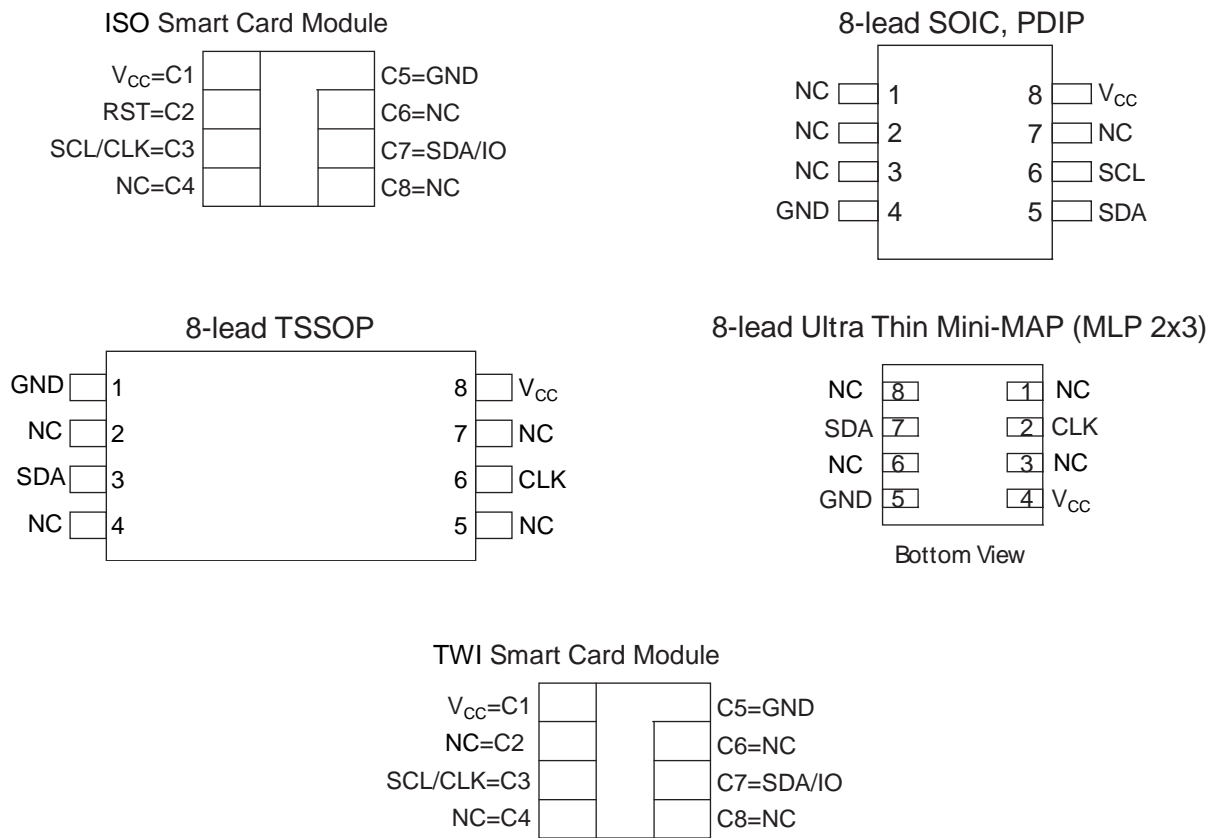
ISO Smart Card Module

$V_{CC}$=C1
RST=C2
SCL/CLK=C3
NC=C4

C5=GND
C6=NC
C7=SDA/IO
C8=NC

8-lead SOIC, PDIP

NC 1
NC 2
NC 3
GND 4

8 $V_{CC}$
7 NC
6 SCL
5 SDA

8-lead TSSOP

GND 1
NC 2
SDA 3
NC 4

8 $V_{CC}$
7 NC
6 CLK
5 NC

8-lead Ultra Thin Mini-MAP (MLP 2x3)

NC 8
SDA 7
NC 6
GND 5

1 NC
2 CLK
3 NC
4 $V_{CC}$

Bottom View

TWI Smart Card Module

$V_{CC}$=C1
NC=C2
SCL/CLK=C3
NC=C4

C5=GND
C6=NC
C7=SDA/IO
C8=NC